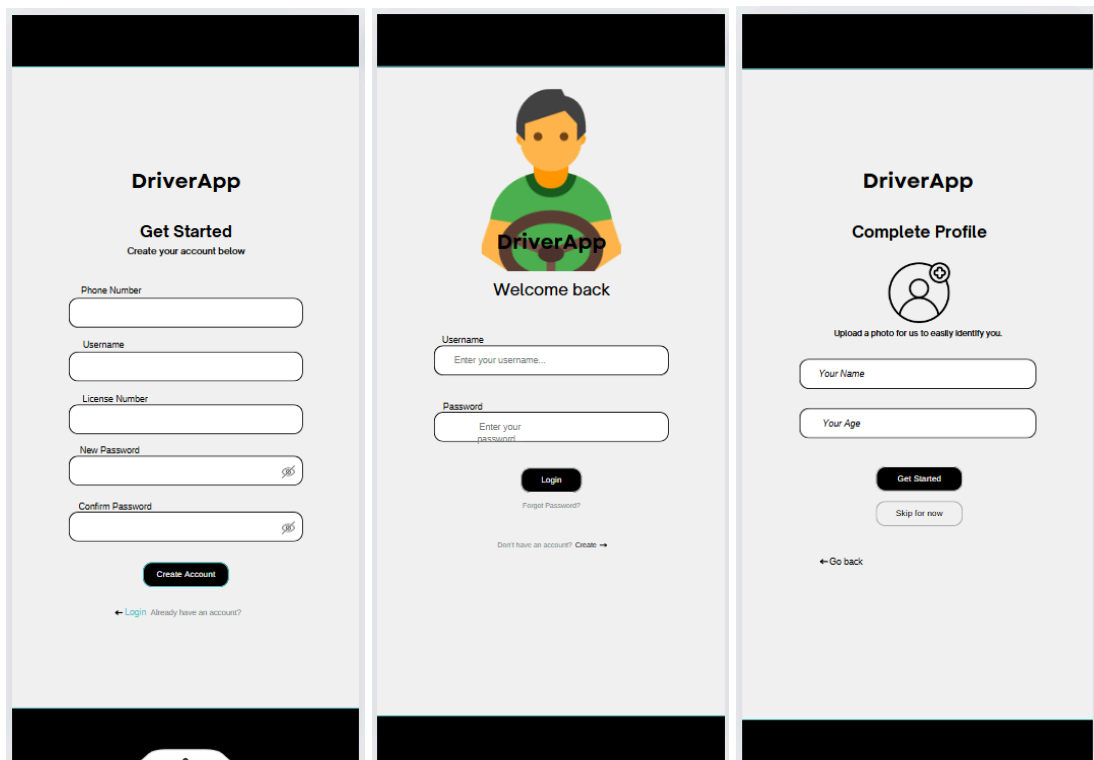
DriverApp

Get Started

Create your account below

Phone Number

Username

License Number

New Password

Confirm Password

Create Account

← Login Already have an account?

DriverApp

Welcome back

Username

Enter your username...

Password

Enter your password

Login

Forgot Password?

Don't have an account? Create →

DriverApp

Complete Profile

Upload a photo for us to easily identify you.

Your Name

Your Age

Get Started

Skip for now

← Go back